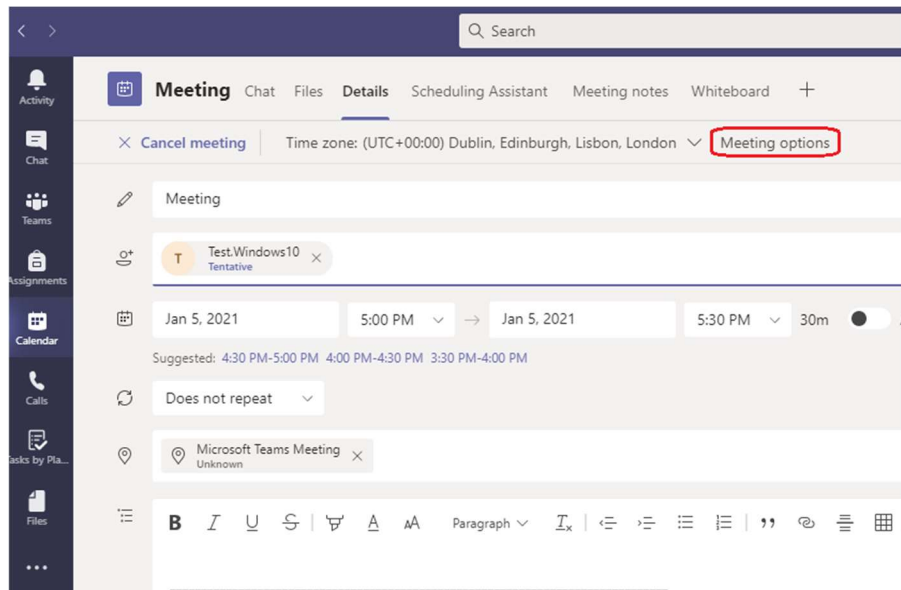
Search

Activity

Chat

Teams

Assignments

Calendar

Calls

Tasks by Pla...

Files

...

Meeting Chat Files Details Scheduling Assistant Meeting notes Whiteboard +

Cancel meeting Time zone: (UTC+00:00) Dublin, Edinburgh, Lisbon, London Meeting options

Meeting

T Test.Windows10 Tentative

Jan 5, 2021 5:00 PM → Jan 5, 2021 5:30 PM 30m

Suggested: 4:30 PM-5:00 PM 4:00 PM-4:30 PM 3:30 PM-4:00 PM

Does not repeat

Microsoft Teams Meeting Unknown

B I U S A AA Paragraph $T_x$